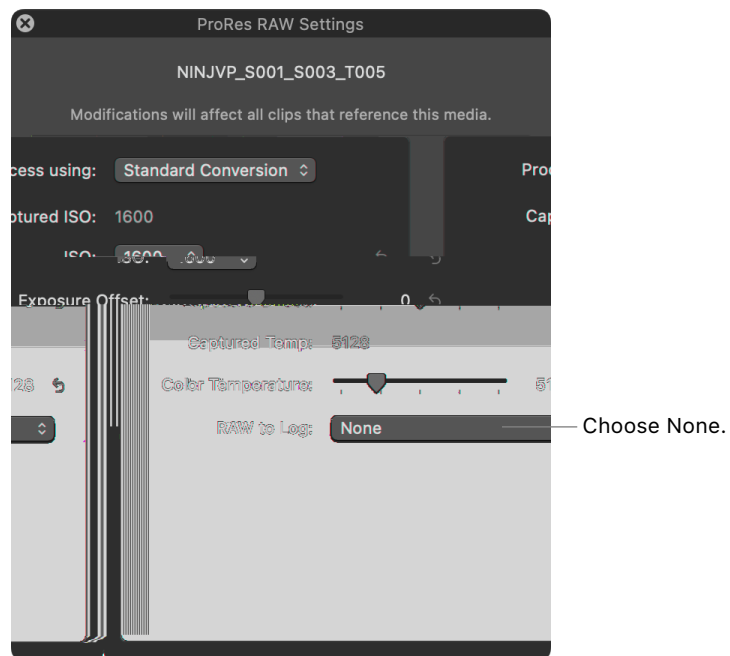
ProRes RAW Settings

NINJVP_S001_S003_T005

Modifications will affect all clips that reference this media.

cess using: Standard Conversion

Pro

otured ISO: 1600

Cap

ISO: 1600

Exposure Offset: 0

Captured Temp: 5128

128

Color Temperature: 51

RAW to Log: None

Choose None.